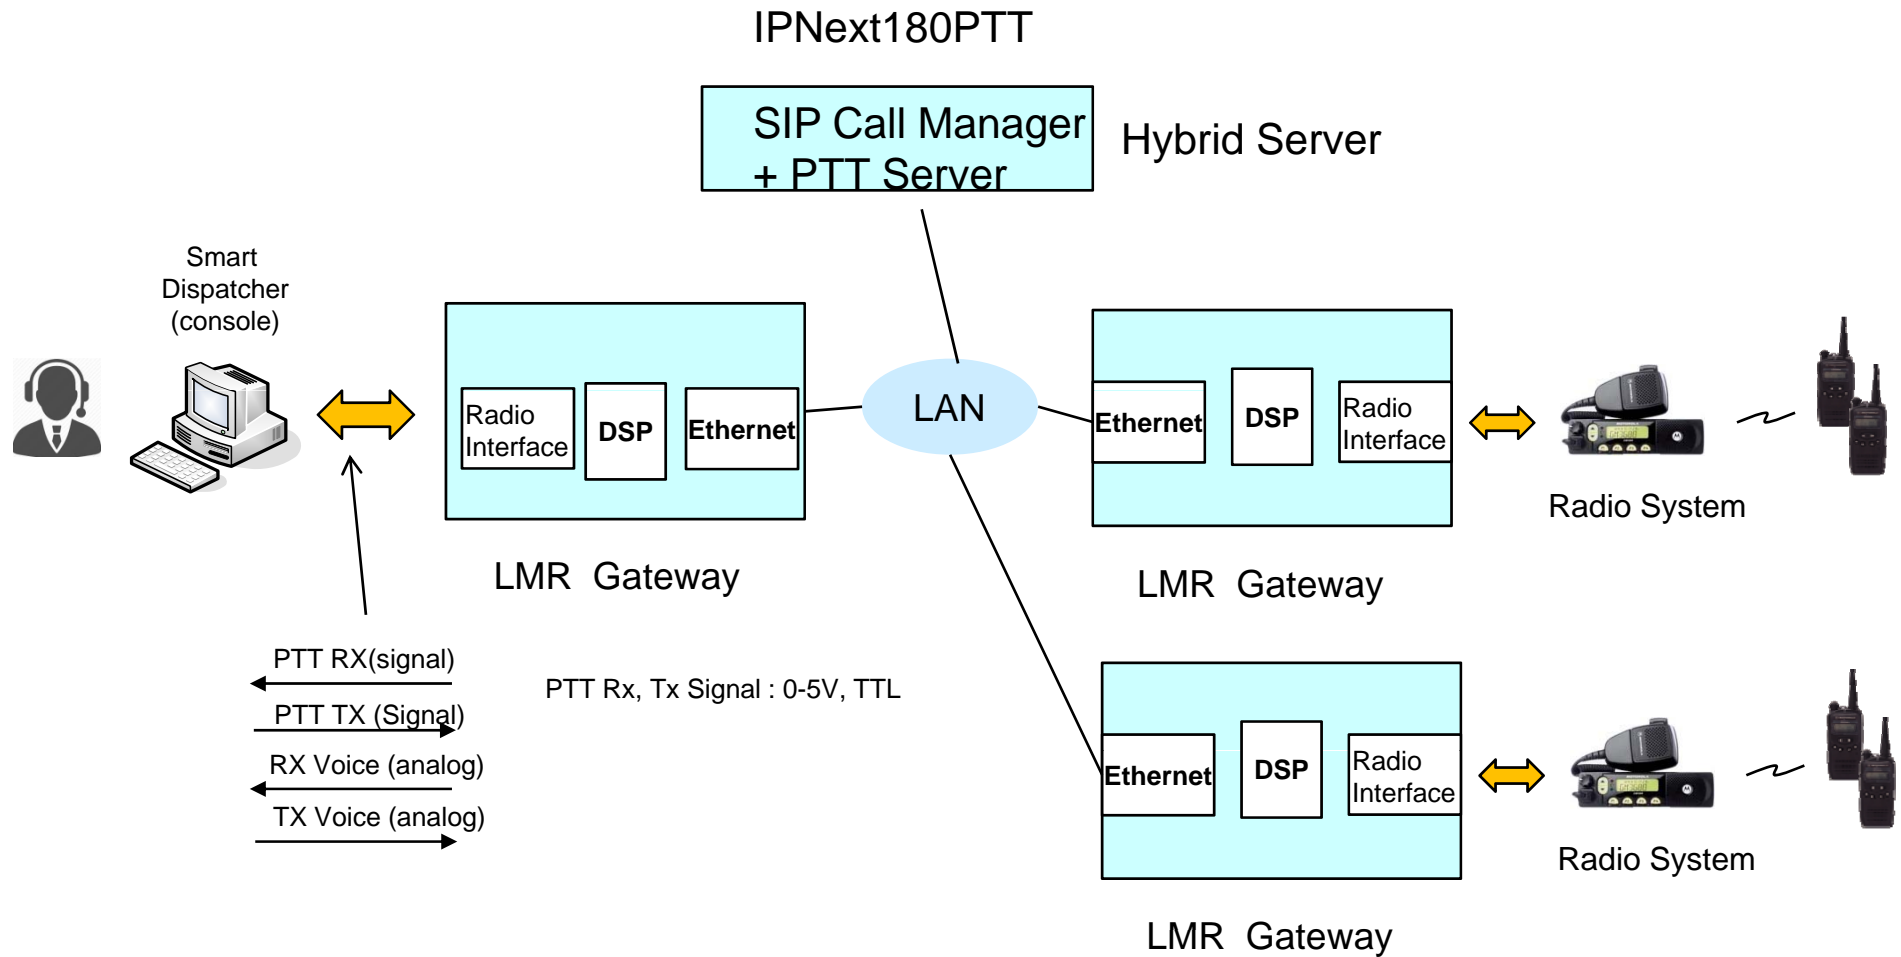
IPNext180PTT

SIP Call Manager
+ PTT Server

Hybrid Server

Smart
Dispatcher
(console)

Radio Interface

DSP

Ethernet

LMR Gateway

LAN

Ethernet

DSP

Radio Interface

Radio System

LMR Gateway

PTT RX(signal)

PTT TX (Signal)

RX Voice (analog)

TX Voice (analog)

PTT Rx, Tx Signal : 0-5V, TTL

Ethernet

DSP

Radio Interface

Radio System

LMR Gateway